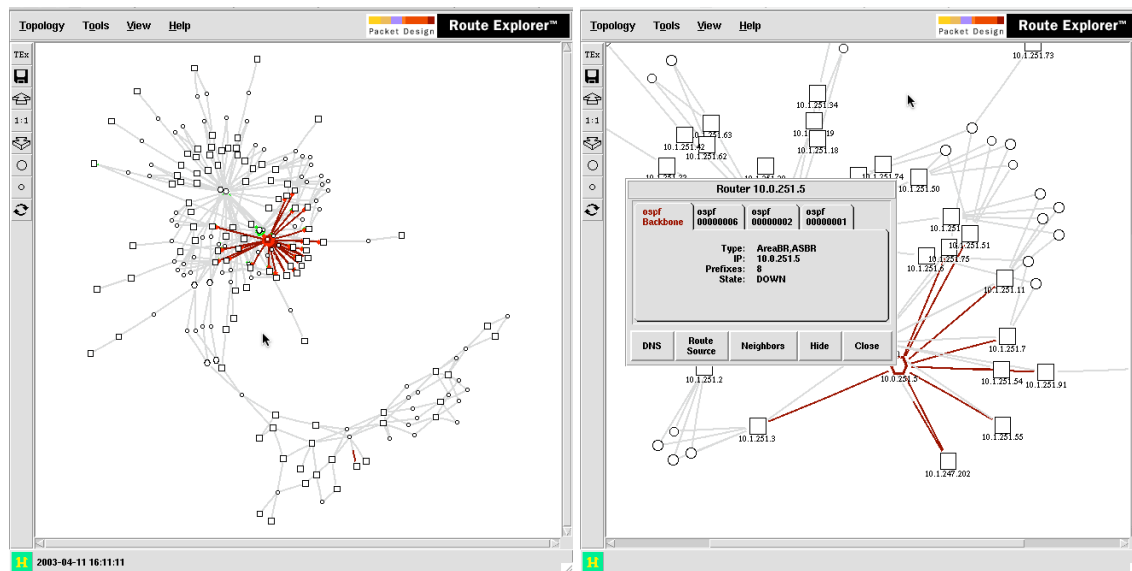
Topology Tools View Help

Packet Design Route Explorer™

TEx

1:1

H 2003-04-11 16:11:11

Topology Tools View Help

Packet Design Route Explorer™

TEx

1:1

10.1.251.73
10.1.251.34
10.1.251.63
10.1.251.42
10.1.251.19
10.1.251.18
10.1.251.62
10.1.251.22
10.1.251.20
10.1.251.74
10.1.251.50

Router 10.0.251.5

ospf Backbone
ospf 00000006
ospf 00000002
ospf 00000001

Type: AreaBR,ASBR
IP: 10.0.251.5
Prefixes: 8
State: DOWN

DNS
Route Source
Neighbors
Hide
Close

10.1.251.51
10.1.251.75
10.1.251.6
10.1.251.11
10.1.251.7
10.1.251.2
10.0.251.5
10.1.251.54
10.1.251.91
10.1.251.3
10.1.251.55
10.1.247.202

H